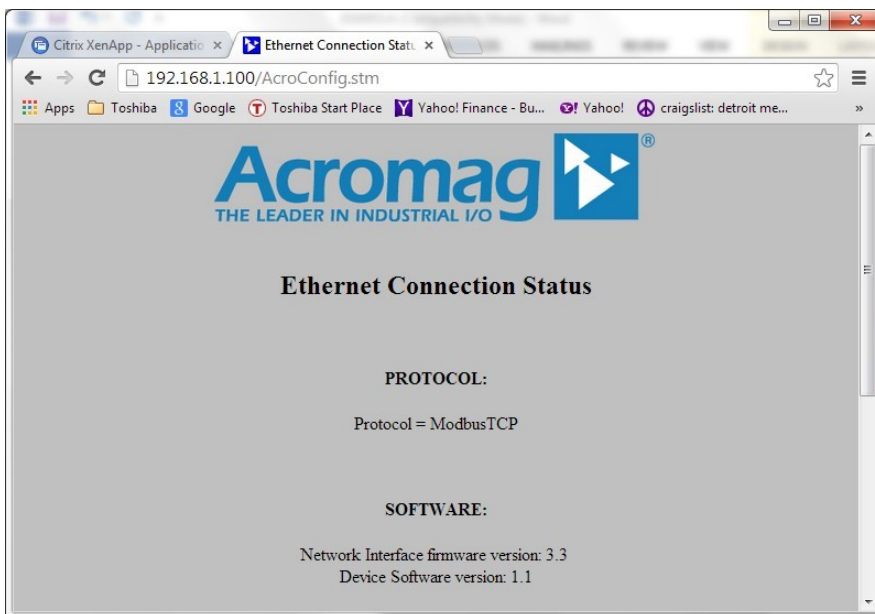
Citrix XenApp - Applicatio ×
Ethernet Connection Statu ×

192.168.1.100/AcroConfig.stm

Apps Toshiba Google Toshiba Start Place Yahoo! Finance - Bu... Yahoo! craigslist: detroit me... »

Acromag ®
THE LEADER IN INDUSTRIAL I/O

Ethernet Connection Status

PROTOCOL:

Protocol = ModbusTCP

SOFTWARE:

Network Interface firmware version: 3.3
Device Software version: 1.1